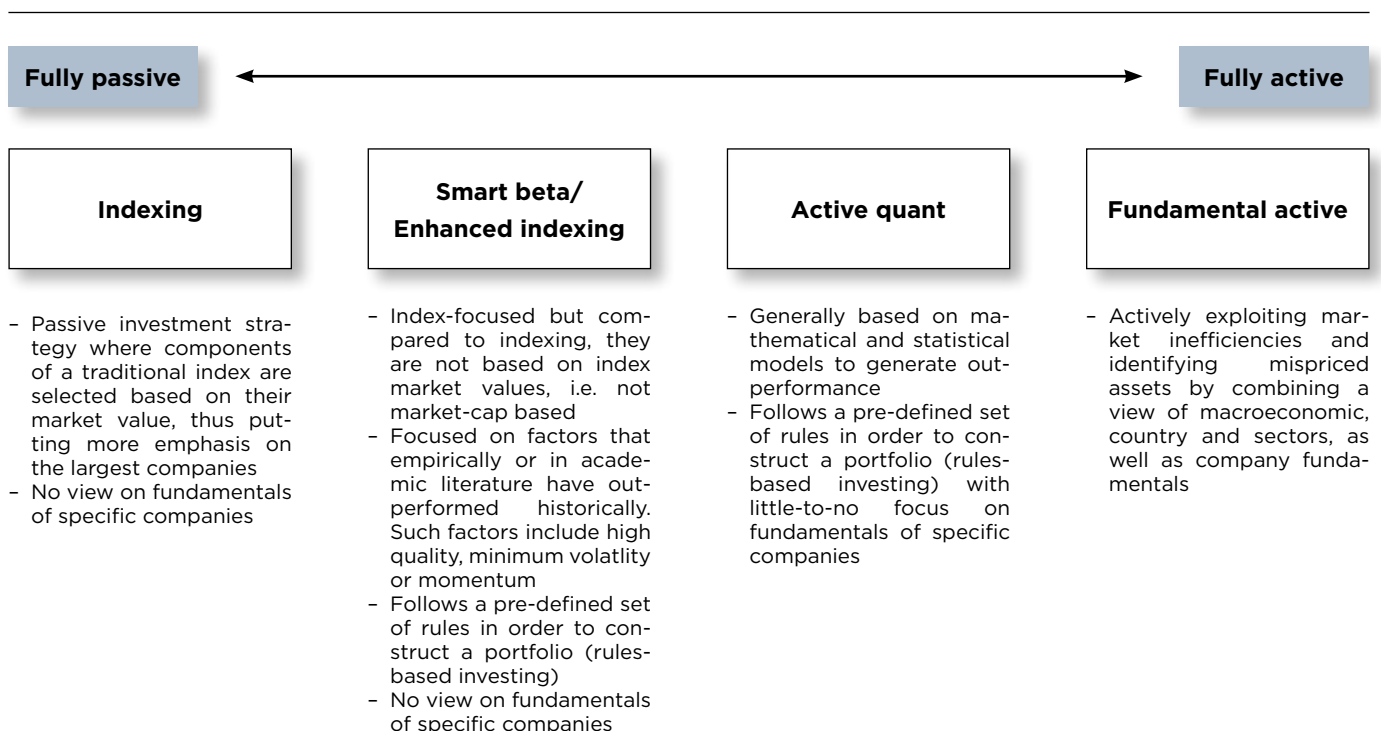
Fully passive

Fully active

Indexing

Smart beta/ Enhanced indexing

Active quant

Fundamental active

– Passive investment strategy where components of a traditional index are selected based on their market value, thus putting more emphasis on the largest companies
– No view on fundamentals of specific companies

– Index-focused but compared to indexing, they are not based on index market values, i.e. not market-cap based
– Focused on factors that empirically or in academic literature have outperformed historically. Such factors include high quality, minimum volatlity or momentum
– Follows a pre-defined set of rules in order to construct a portfolio (rules-based investing)
– No view on fundamentals of specific companies

– Generally based on mathematical and statistical models to generate outperformance
– Follows a pre-defined set of rules in order to construct a portfolio (rules-based investing) with little-to-no focus on fundamentals of specific companies

– Actively exploiting market inefficiencies and identifying mispriced assets by combining a view of macroeconomic, country and sectors, as well as company fundamentals